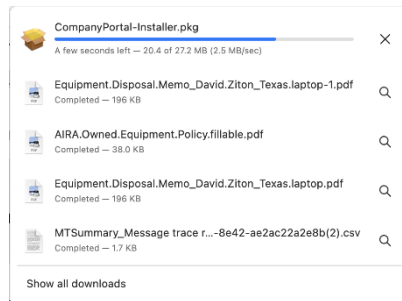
CompanyPortal-Installer.pkg
A few seconds left — 20.4 of 27.2 MB (2.5 MB/sec)

Equipment.Disposal.Memo_David.Ziton_Texas.laptop-1.pdf
Completed — 196 KB

AIRA.Owned.Equipment.Policy.fillable.pdf
Completed — 38.0 KB

Equipment.Disposal.Memo_David.Ziton_Texas.laptop.pdf
Completed — 196 KB

MTSummary_Message trace r...-8e42-ae2ac22a2e8b(2).csv
Completed — 1.7 KB

Show all downloads